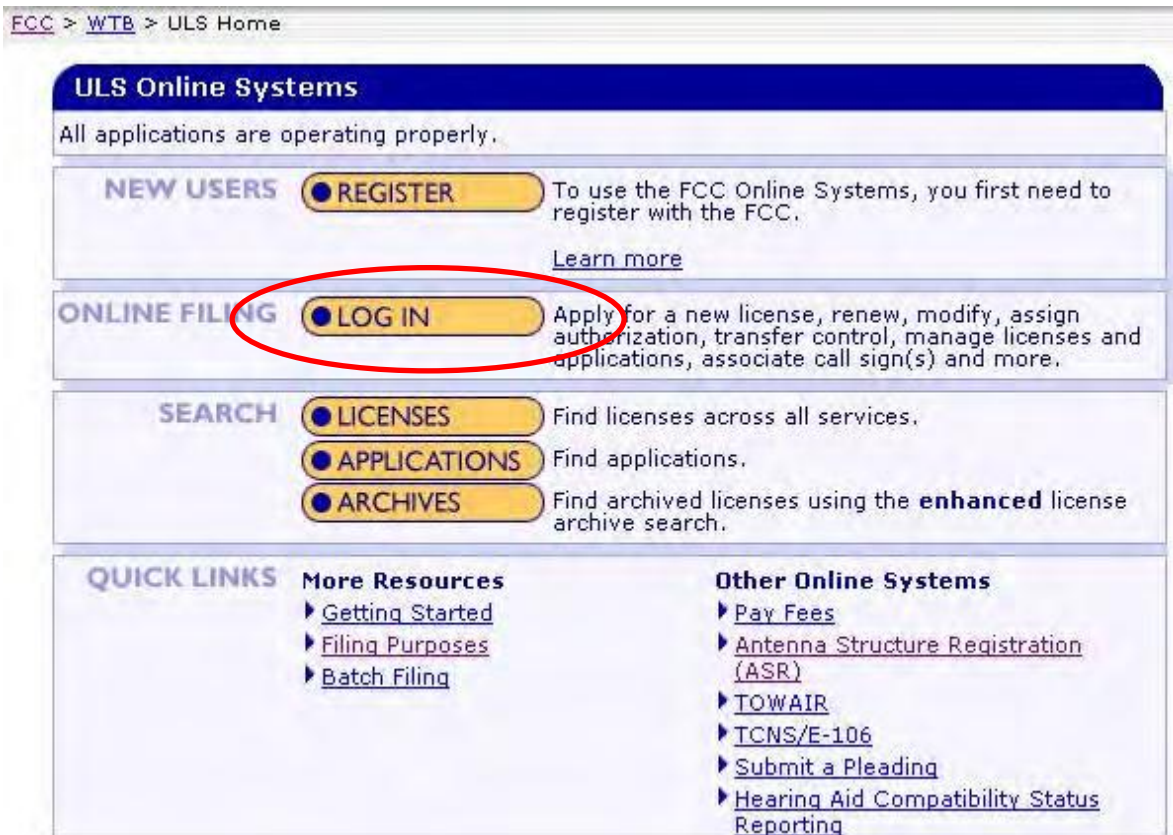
FCC > WTB > ULS Home

ULS Online Systems

All applications are operating properly.

NEW USERS
REGISTER
To use the FCC Online Systems, you first need to register with the FCC.

Learn more

ONLINE FILING
LOG IN
Apply for a new license, renew, modify, assign authorization, transfer control, manage licenses and applications, associate call sign(s) and more.

SEARCH
LICENSES
Find licenses across all services.
APPLICATIONS
Find applications.
ARCHIVES
Find archived licenses using the **enhanced** license archive search.

QUICK LINKS
More Resources
Getting Started
Filing Purposes
Batch Filing

Other Online Systems
Pay Fees
Antenna Structure Registration (ASR)
TOWAIR
TCNS/E-106
Submit a Pleading
Hearing Aid Compatibility Status Reporting